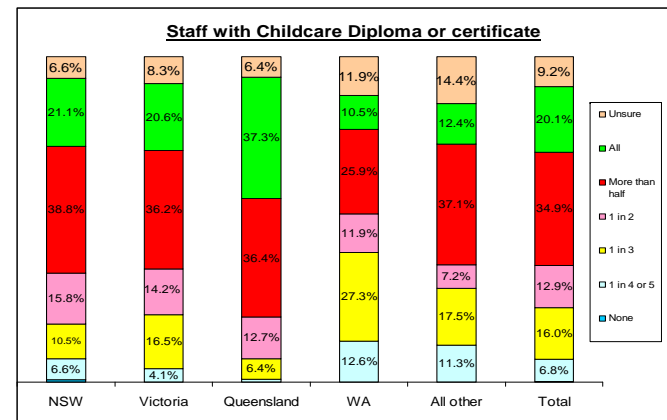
Staff with Childcare Diploma or certificate

| | NSW | Victoria | Queensland | WA | All other | Total |
|---|---|---|---|---|---|---|
| Unsure | 6.6% | 8.3% | 6.4% | 11.9% | 14.4% | 9.2% |
| All | 21.1% | 20.6% | 37.3% | 10.5% | 12.4% | 20.1% |
| More than half | 38.8% | 36.2% | 36.4% | 25.9% | 37.1% | 34.9% |
| 1 in 2 | 15.8% | 14.2% | 12.7% | 11.9% | 7.2% | 12.9% |
| 1 in 3 | 10.5% | 16.5% | 6.4% | 27.3% | 17.5% | 16.0% |
| 1 in 4 or 5 | 6.6% | 4.1% | | 12.6% | 11.3% | 6.8% |
| None | | | | | | |

Unsure
All
More than half
1 in 2
1 in 3
1 in 4 or 5
None